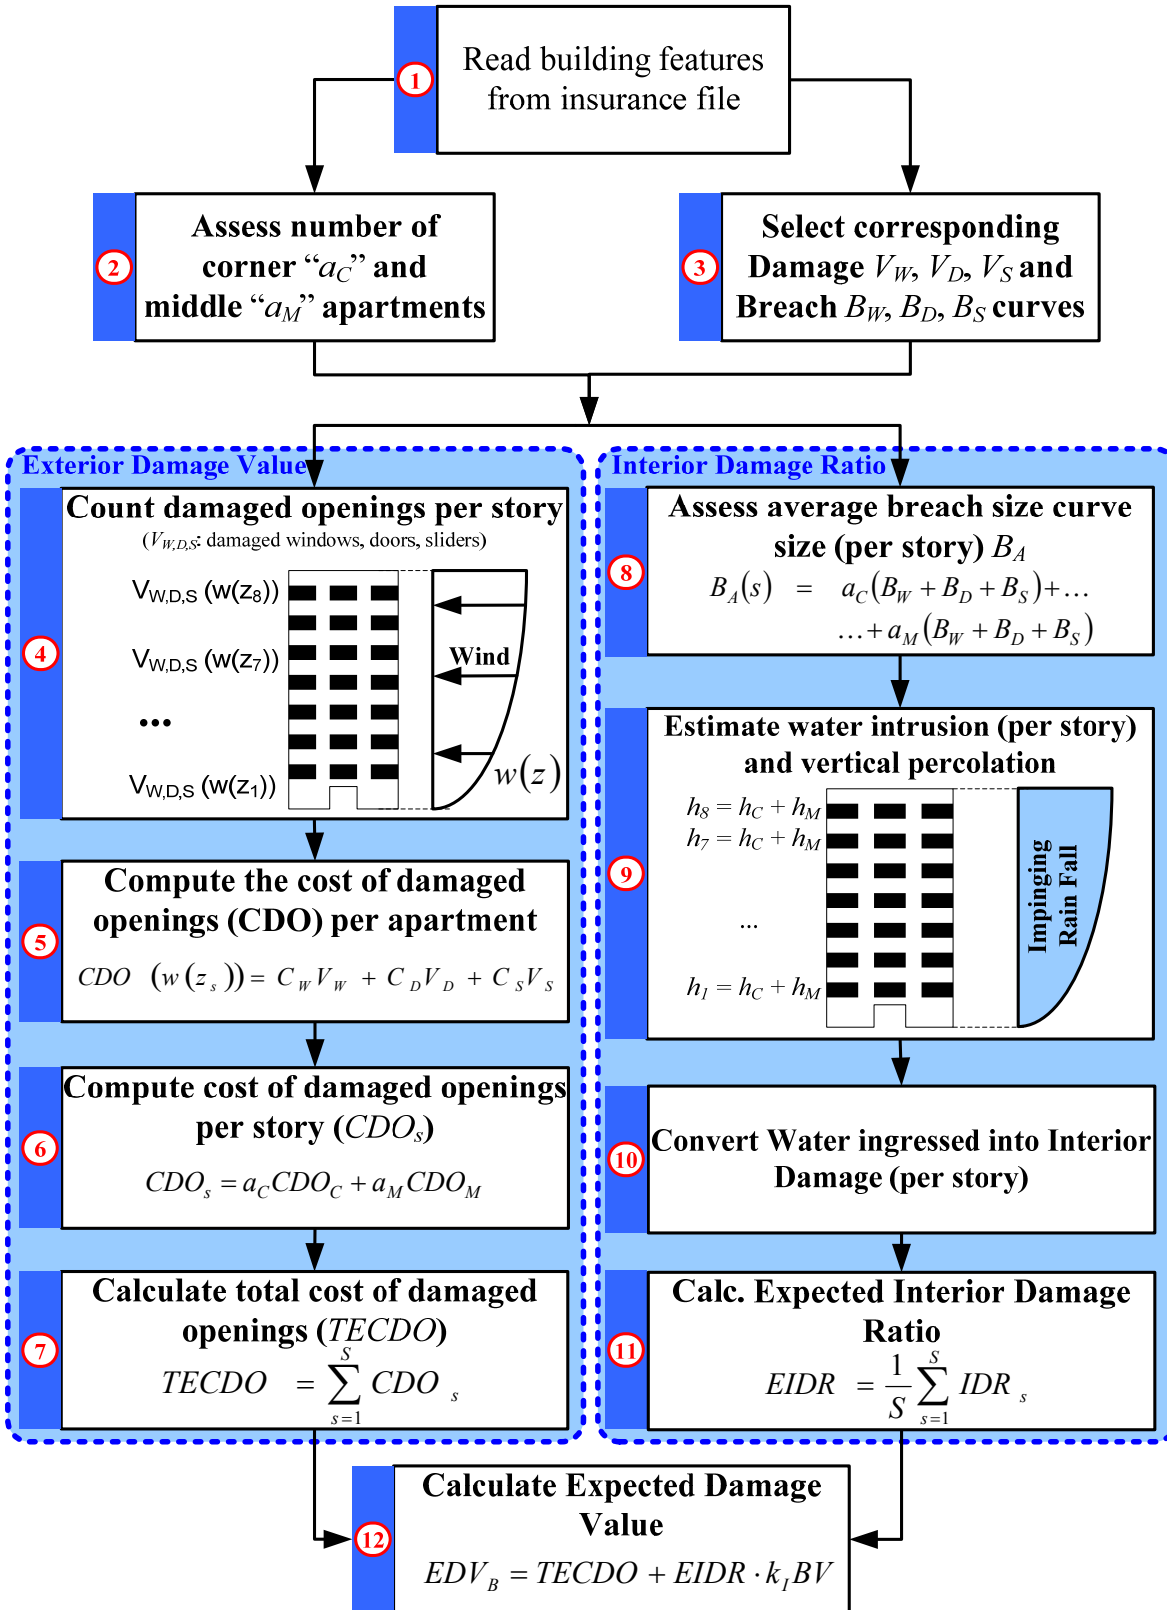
1
Read building features from insurance file

2
Assess number of corner “$a_C$” and middle “$a_M$” apartments

3
Select corresponding Damage $V_W$, $V_D$, $V_S$ and Breach $B_W$, $B_D$, $B_S$ curves

Exterior Damage Value

4
Count damaged openings per story
($V_{W,D,S}$: damaged windows, doors, sliders)
$V_{W,D,S}$ ($w(z_8)$)
$V_{W,D,S}$ ($w(z_7)$)
•••
$V_{W,D,S}$ ($w(z_1)$)
Wind
$w(z)$

5
Compute the cost of damaged openings (CDO) per apartment
$CDO \ (w(z_s)) = C_W V_W + C_D V_D + C_S V_S$

6
Compute cost of damaged openings per story ($CDO_s$)
$CDO_s = a_C CDO_C + a_M CDO_M$

7
Calculate total cost of damaged openings ($TECDO$)
$TECDO = \sum_{s=1}^{S} CDO_s$

Interior Damage Ratio

8
Assess average breach size curve size (per story) $B_A$
$B_A(s) = a_C(B_W + B_D + B_S) + \dots$
$\dots + a_M(B_W + B_D + B_S)$

9
Estimate water intrusion (per story) and vertical percolation
$h_8 = h_C + h_M$
$h_7 = h_C + h_M$
...
$h_1 = h_C + h_M$
Impinging Rain Fall

10
Convert Water ingressed into Interior Damage (per story)

11
Calc. Expected Interior Damage Ratio
$EIDR = \frac{1}{S} \sum_{s=1}^{S} IDR_s$

12
Calculate Expected Damage Value
$EDV_B = TECDO + EIDR \cdot k_I BV$